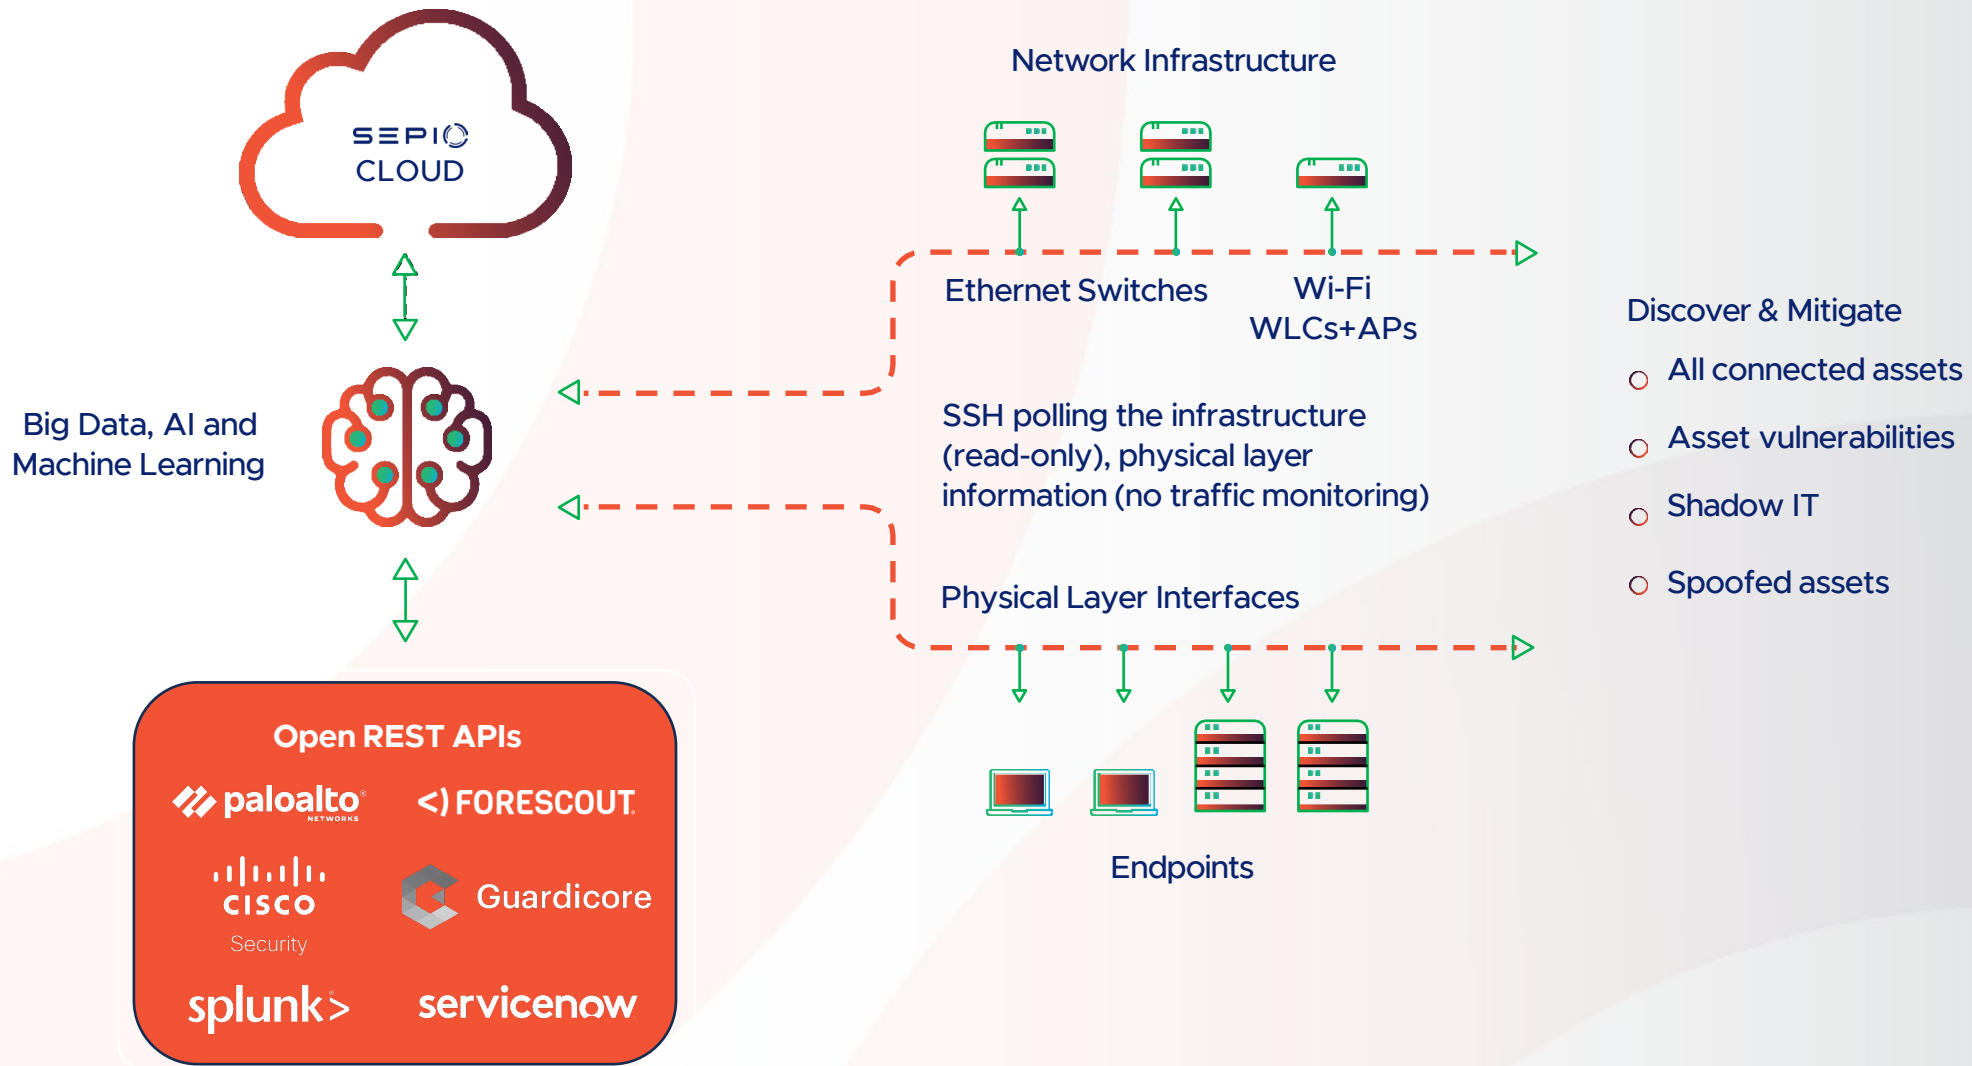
SEPIO
CLOUD

Network Infrastructure

Ethernet Switches

Wi-Fi
WLCs+APs

Big Data, AI and
Machine Learning

SSH polling the infrastructure (read-only), physical layer information (no traffic monitoring)

Physical Layer Interfaces

Discover & Mitigate

All connected assets

Asset vulnerabilities

Shadow IT

Spoofed assets

Open REST APIs

paloalto NETWORKS

<) FORESCOUT

cisco
Security

Guardicore

splunk>

servicenow

Endpoints